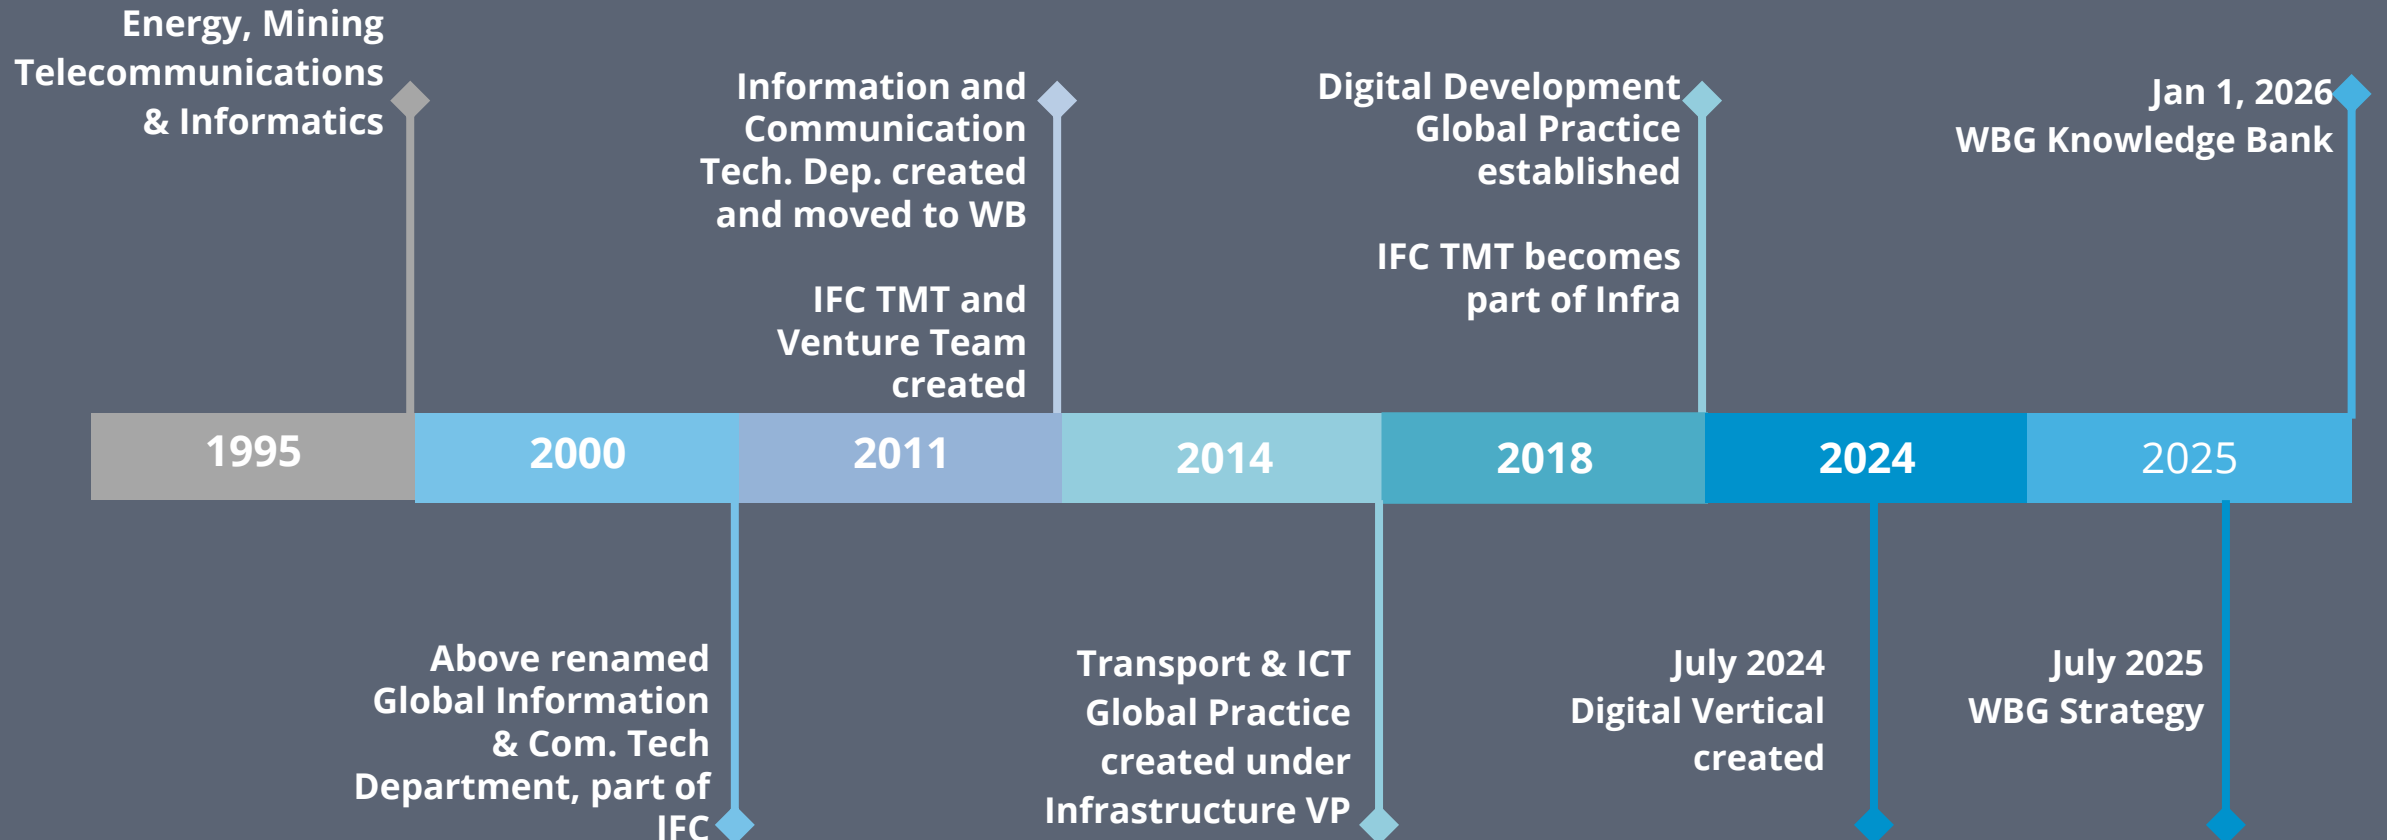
Energy, Mining Telecommunications & Informatics

Information and Communication Tech. Dep. created and moved to WB

IFC TMT and Venture Team created

Digital Development Global Practice established

IFC TMT becomes part of Infra

Jan 1, 2026 WBG Knowledge Bank

| 1995 | 2000 | 2011 | 2014 | 2018 | 2024 | 2025 |
|---|---|---|---|---|---|---|

Above renamed Global Information & Com. Tech Department, part of IFC

Transport & ICT Global Practice created under Infrastructure VP

July 2024 Digital Vertical created

July 2025 WBG Strategy